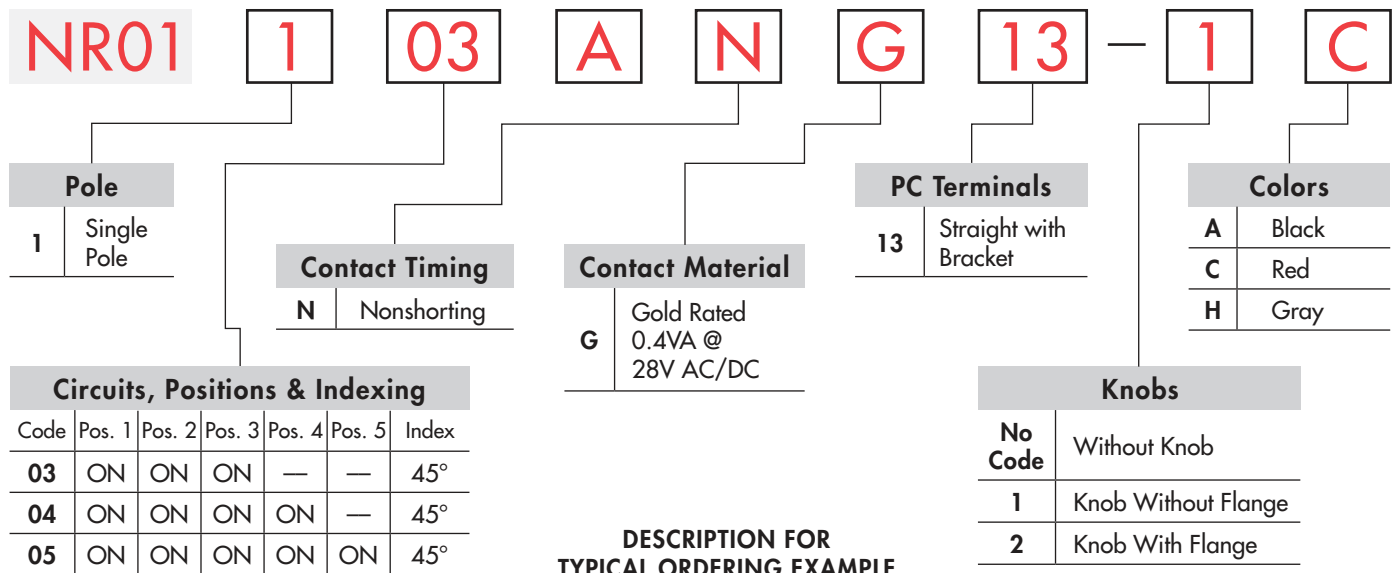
NR01 1 03 A N G 13 – 1 C

Pole

| 1 | Single Pole |
|---|---|

Contact Timing

| N | Nonshorting |
|---|---|

Contact Material

| G | Gold Rated 0.4VA @ 28V AC/DC |
|---|---|

PC Terminals

| 13 | Straight with Bracket |
|---|---|

Colors

| A | Black |
|---|---|
| C | Red |
| H | Gray |

Circuits, Positions & Indexing

| Code | Pos. 1 | Pos. 2 | Pos. 3 | Pos. 4 | Pos. 5 | Index |
|---|---|---|---|---|---|---|
| 03 | ON | ON | ON | — | — | 45° |
| 04 | ON | ON | ON | ON | — | 45° |
| 05 | ON | ON | ON | ON | ON | 45° |

Knobs

| No Code | Without Knob |
|---|---|
| 1 | Knob Without Flange |
| 2 | Knob With Flange |

DESCRIPTION FOR TYPICAL ORDERING EXAMPLE